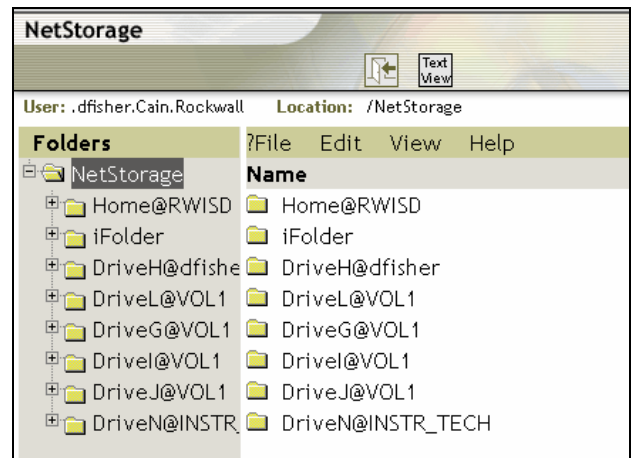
NetStorage

Text View

User: .dfisher.Cain.Rockwall Location: /NetStorage

Folders
NetStorage
Home@RWISD
iFolder
DriveH@dfishe
DriveL@VOL1
DriveG@VOL1
DriveI@VOL1
DriveJ@VOL1
DriveN@INSTR

?File Edit View Help
Name
Home@RWISD
iFolder
DriveH@dfisher
DriveL@VOL1
DriveG@VOL1
DriveI@VOL1
DriveJ@VOL1
DriveN@INSTR_TECH